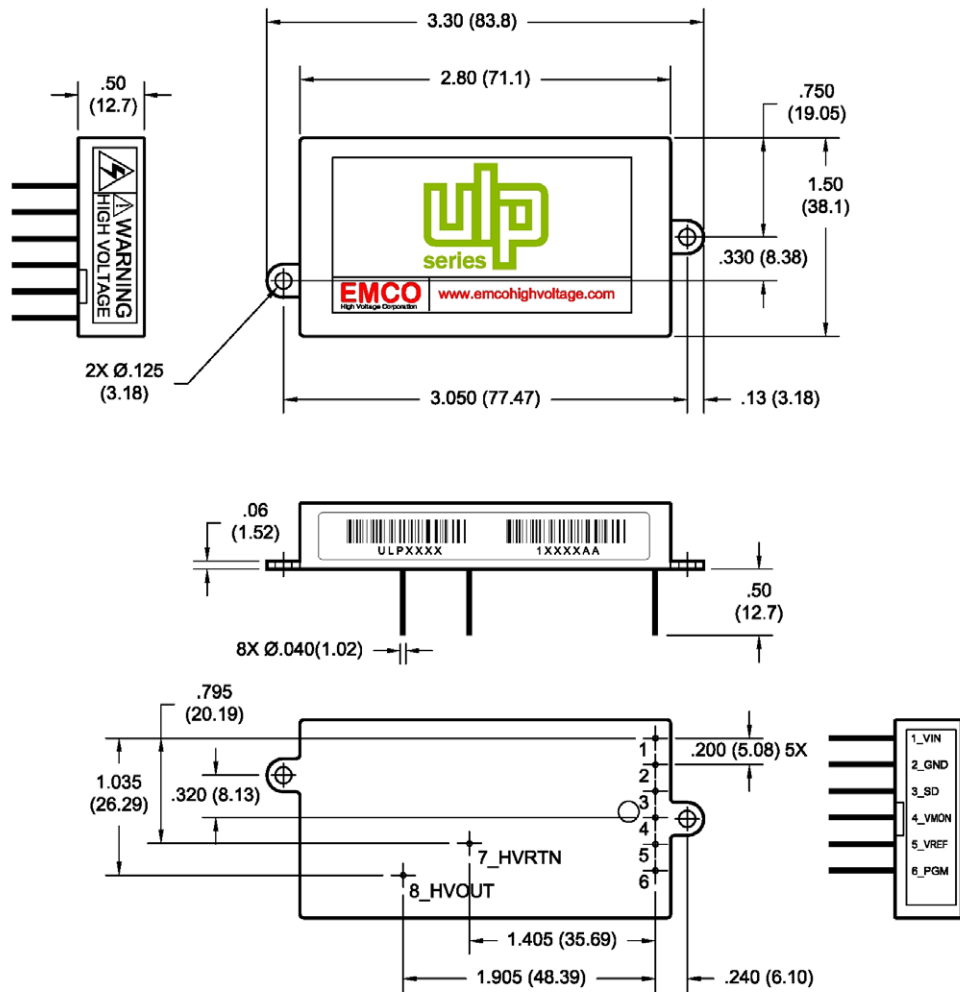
3.30 (83.8)

2.80 (71.1)

.50
(12.7)

.750
(19.05)

WARNING
HIGH VOLTAGE

ulp
series

1.50
(38.1)

.330 (8.38)

EMCO
High Voltage Corporation

www.emcohighvoltage.com

2X Ø.125
(3.18)

3.050 (77.47)

.13 (3.18)

.06
(1.52)

ULPXXXX

1XXXXAA

.50
(12.7)

8X Ø.040(1.02)

.795
(20.19)

1
.200 (5.08) 5X
2
3
4
5
6

1_VIN
2_GND
3_SD
4_VMON
5_VREF
6_PGM

1.035
(26.29)

.320 (8.13)

7_HVRTN

8_HVOUT

1.405 (35.69)

1.905 (48.39)

.240 (6.10)